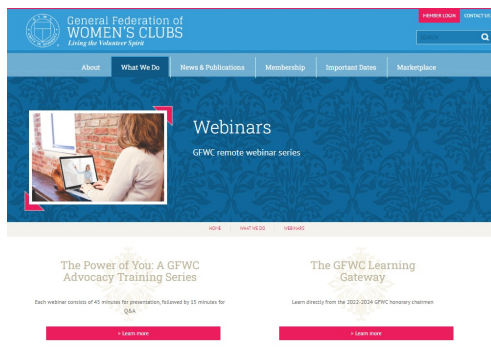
General Federation of
WOMEN'S CLUBS
Living the Volunteer Spirit

MEMBER LOGIN
CONTACT US

Search

About
What We Do
News & Publications
Membership
Important Dates
Marketplace

Webinars
GFWC remote webinar series

HOME
WHAT WE DO
WEBINARS

The Power of You: A GFWC Advocacy Training Series

Each webinar consists of 45 minutes for presentation, followed by 15 minutes for Q&A

> Learn more

The GFWC Learning Gateway

Learn directly from the 2022-2024 GFWC honorary chairmen

> Learn more